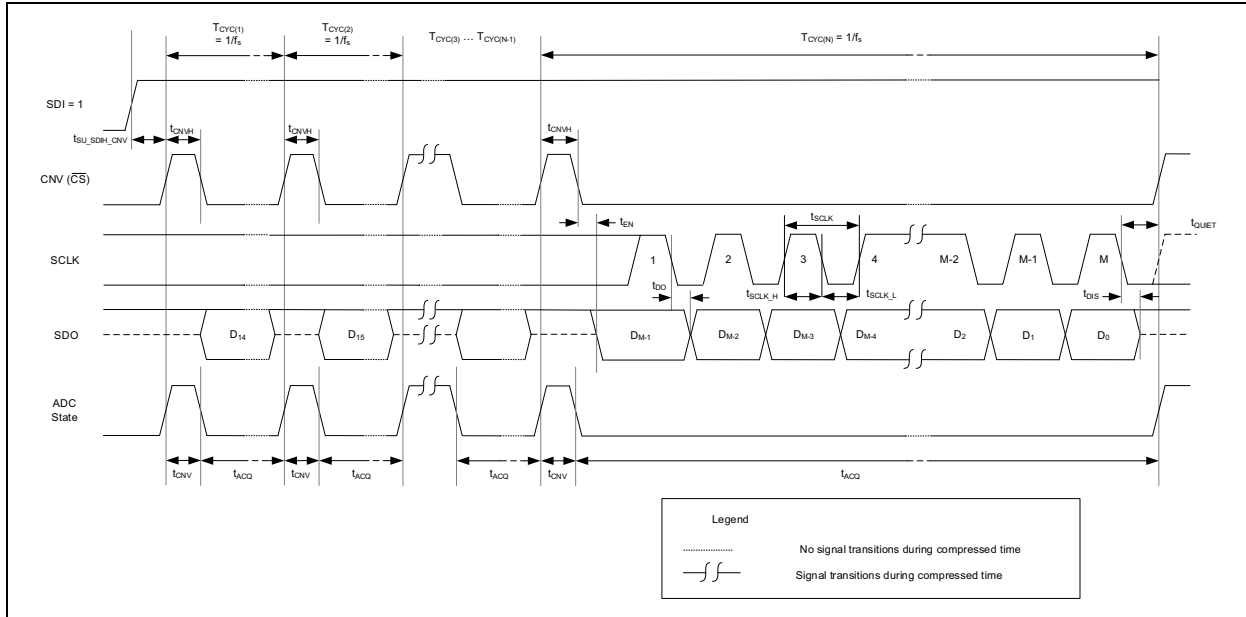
$T_{CYC(1)}$
$= 1/f_s$

$T_{CYC(2)}$
$= 1/f_s$

$T_{CYC(3)} \dots T_{CYC(N-1)}$

$T_{CYC(N)} = 1/f_s$

SDI = 1

$t_{SU\_SDIH\_CNV}$

$t_{CNVH}$

$t_{CNVH}$

$t_{CNVH}$

CNV ($\overline{CS}$)

$t_{EN}$

$t_{SCLK}$

$t_{QUIET}$

SCLK

1

2

3

4

M-2

M-1

M

$t_{DO}$

$t_{SCLK\_H}$

$t_{SCLK\_L}$

$t_{DIS}$

SDO

$D_{14}$

$D_{15}$

$D_{M-1}$

$D_{M-2}$

$D_{M-3}$

$D_{M-4}$

$D_2$

$D_1$

$D_0$

ADC State

$t_{CNV}$

$t_{ACQ}$

$t_{CNV}$

$t_{ACQ}$

$t_{ACQ}$

$t_{CNV}$

$t_{ACQ}$

Legend

No signal transitions during compressed time

Signal transitions during compressed time